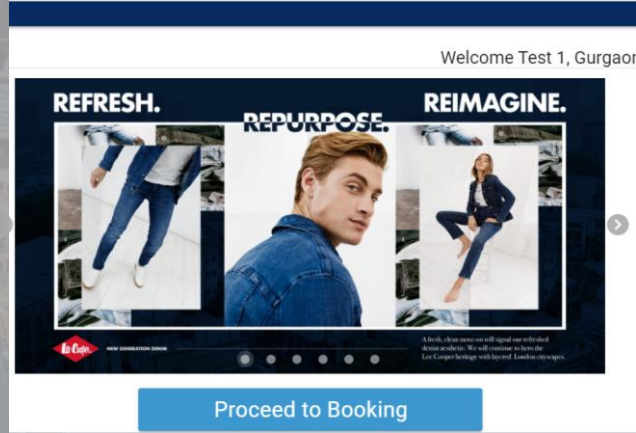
Welcome Test 1, Gurgaon

REFRESH.

REPURPOSE.

REIMAGINE.

Lee Cooper

NEW GENERATION DENIM

A fresh, clean move on will signal our refreshed denim aesthetic. We will continue to hero the Lee Cooper heritage with layered London cityscapes.

Proceed to Booking